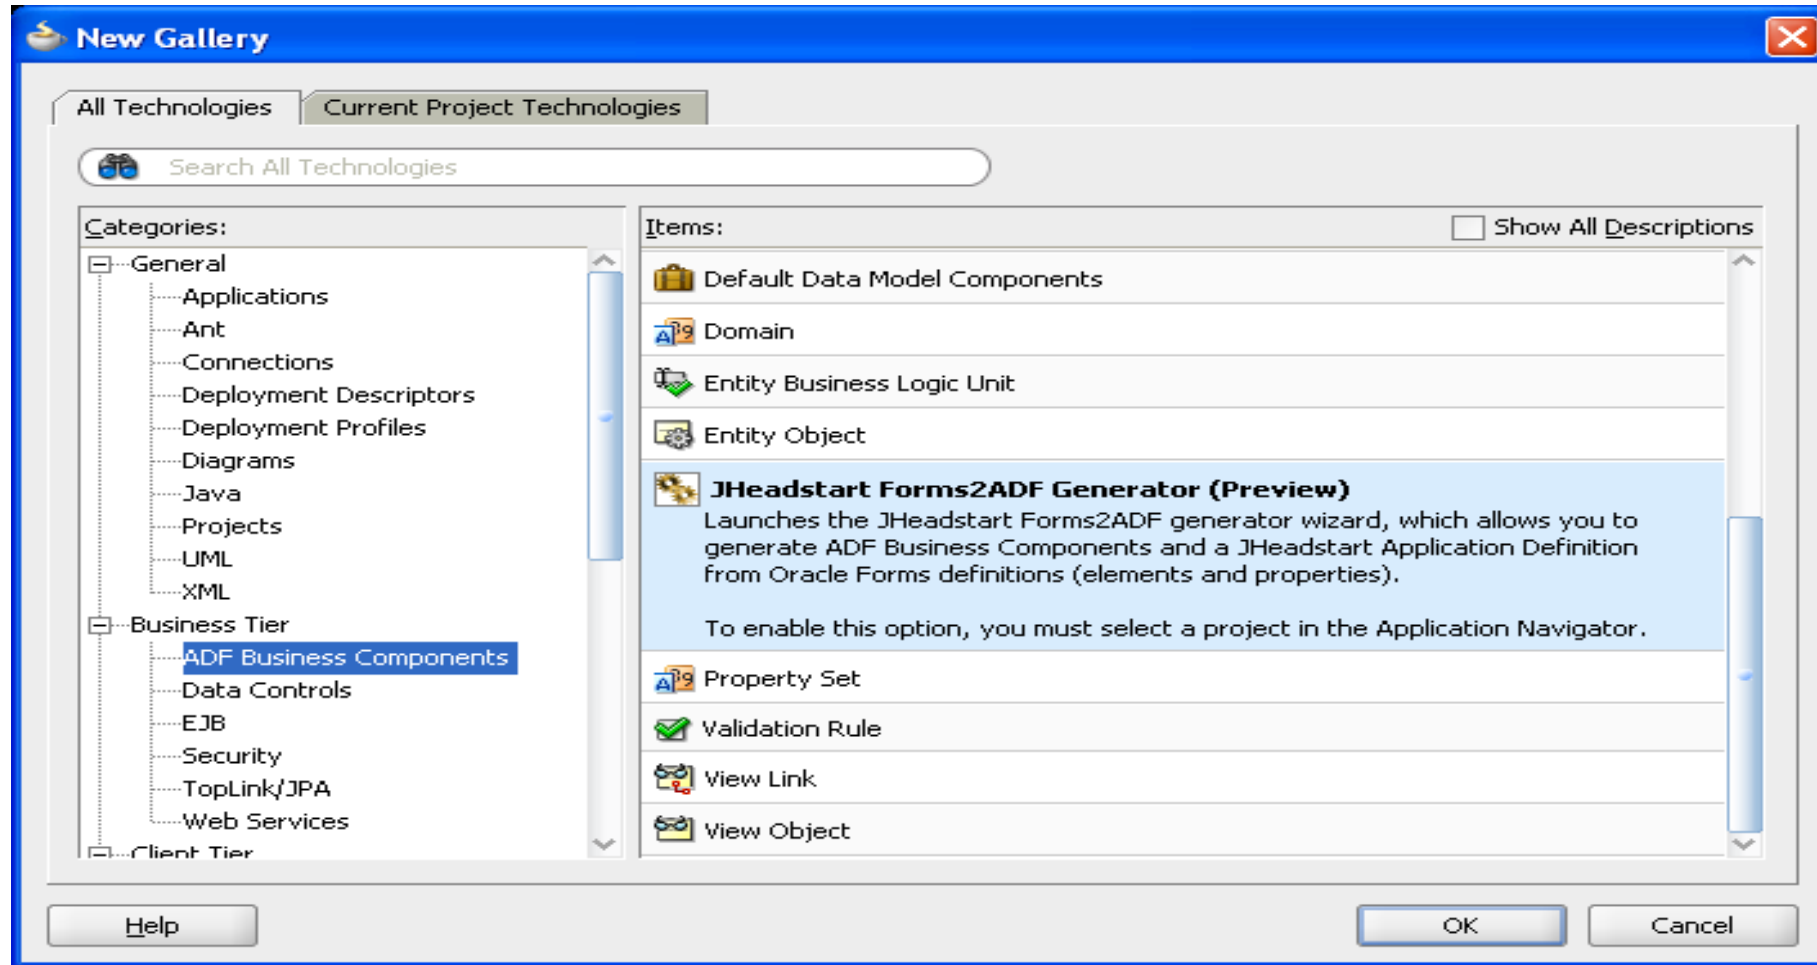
New Gallery

All Technologies
Current Project Technologies

Search All Technologies

Categories:
General
Applications
Ant
Connections
Deployment Descriptors
Deployment Profiles
Diagrams
Java
Projects
UML
XML
Business Tier
ADF Business Components
Data Controls
EJB
Security
TopLink/JPA
Web Services
Client Tier

Items:
Show All Descriptions
Default Data Model Components
Domain
Entity Business Logic Unit
Entity Object
JHeadstart Forms2ADF Generator (Preview)
Launches the JHeadstart Forms2ADF generator wizard, which allows you to generate ADF Business Components and a JHeadstart Application Definition from Oracle Forms definitions (elements and properties).

To enable this option, you must select a project in the Application Navigator.
Property Set
Validation Rule
View Link
View Object

Help
OK
Cancel